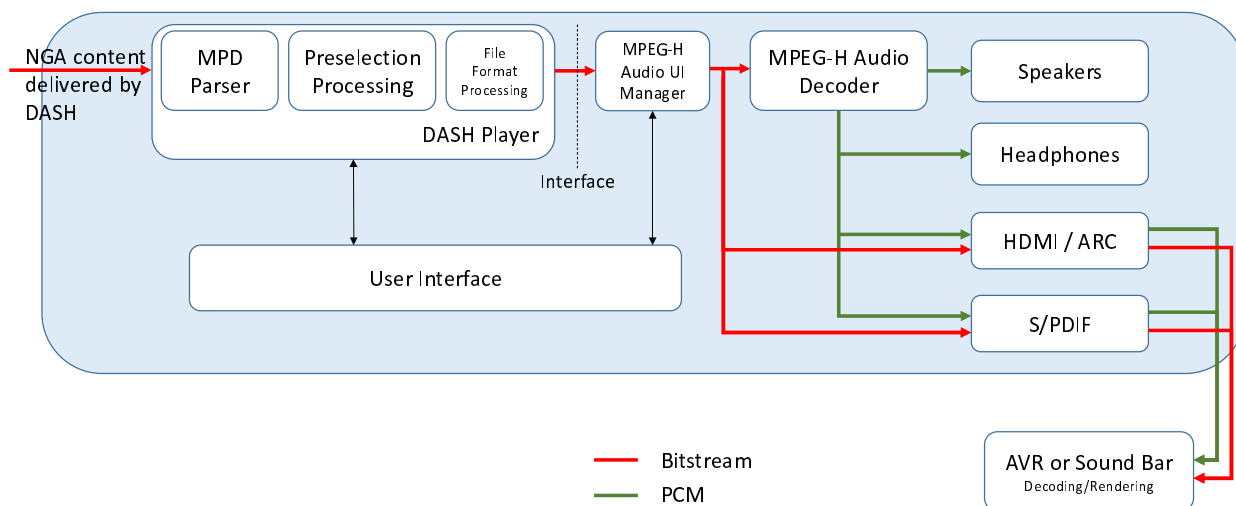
NGA content delivered by DASH

MPD Parser

Preselection Processing

File Format Processing

DASH Player

Interface

MPEG-H Audio UI Manager

MPEG-H Audio Decoder

Speakers

Headphones

HDMI / ARC

S/PDIF

User Interface

AVR or Sound Bar
Decoding/Rendering

Bitstream

PCM